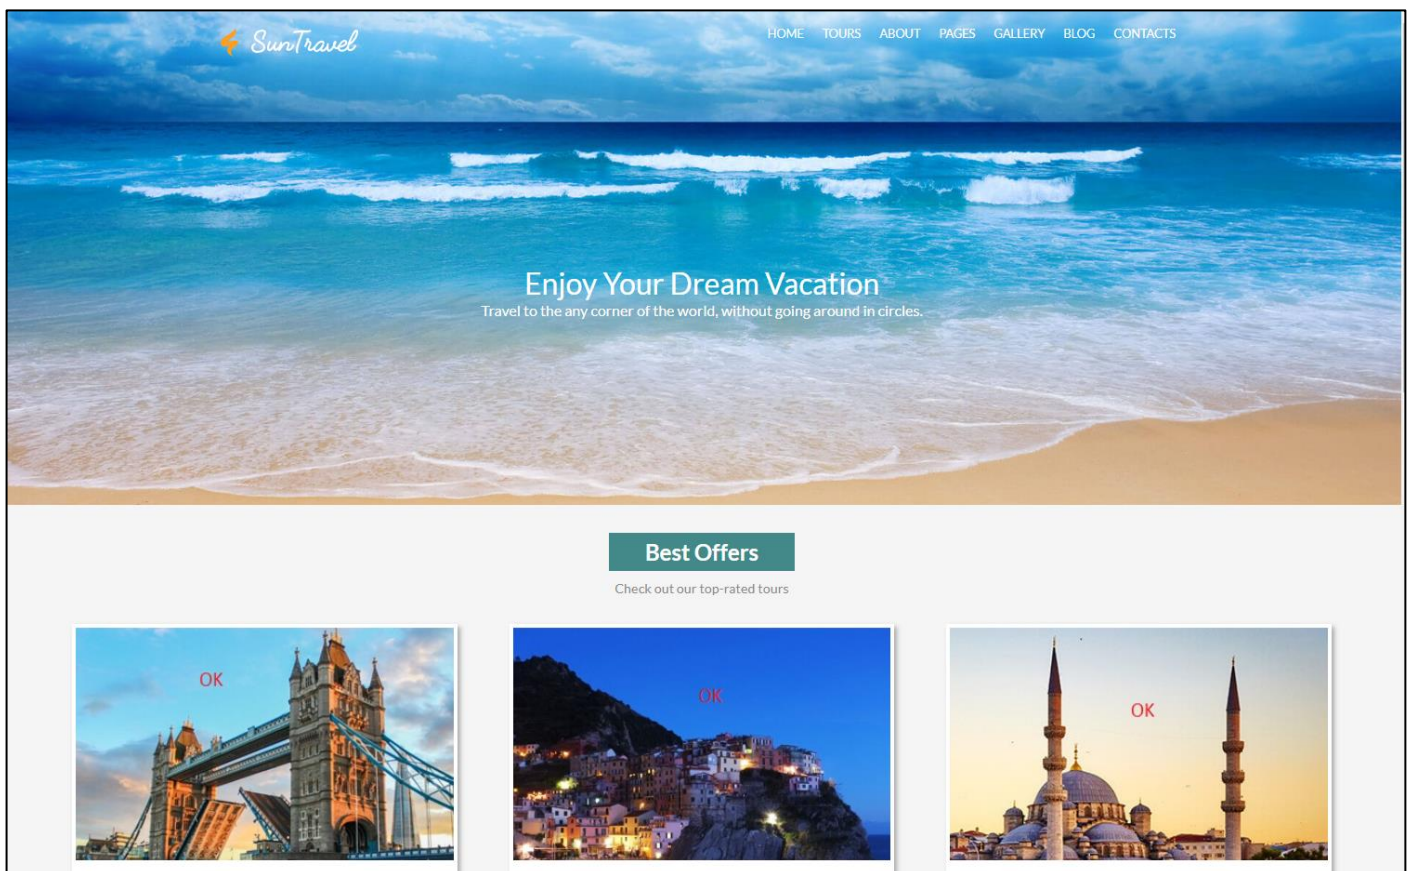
SunTravel

HOME TOURS ABOUT PAGES GALLERY BLOG CONTACTS

Enjoy Your Dream Vacation

Travel to the any corner of the world, without going around in circles.

Best Offers

Check out our top-rated tours

OK

OK

OK